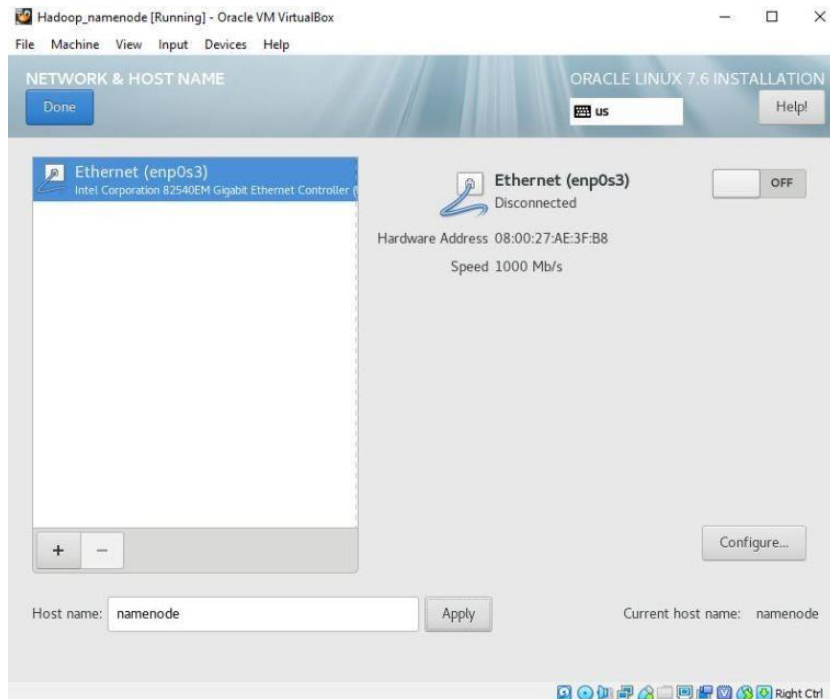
Hadoop_namenode [Running] - Oracle VM VirtualBox

File Machine View Input Devices Help

NETWORK & HOST NAME

Done

ORACLE LINUX 7.6 INSTALLATION

us

Help!

Ethernet (enp0s3)
Intel Corporation 82540EM Gigabit Ethernet Controller (

Ethernet (enp0s3)
Disconnected

OFF

Hardware Address 08:00:27:AE:3F:B8

Speed 1000 Mb/s

+ −

Configure...

Host name: namenode

Apply

Current host name: namenode

Right Ctrl